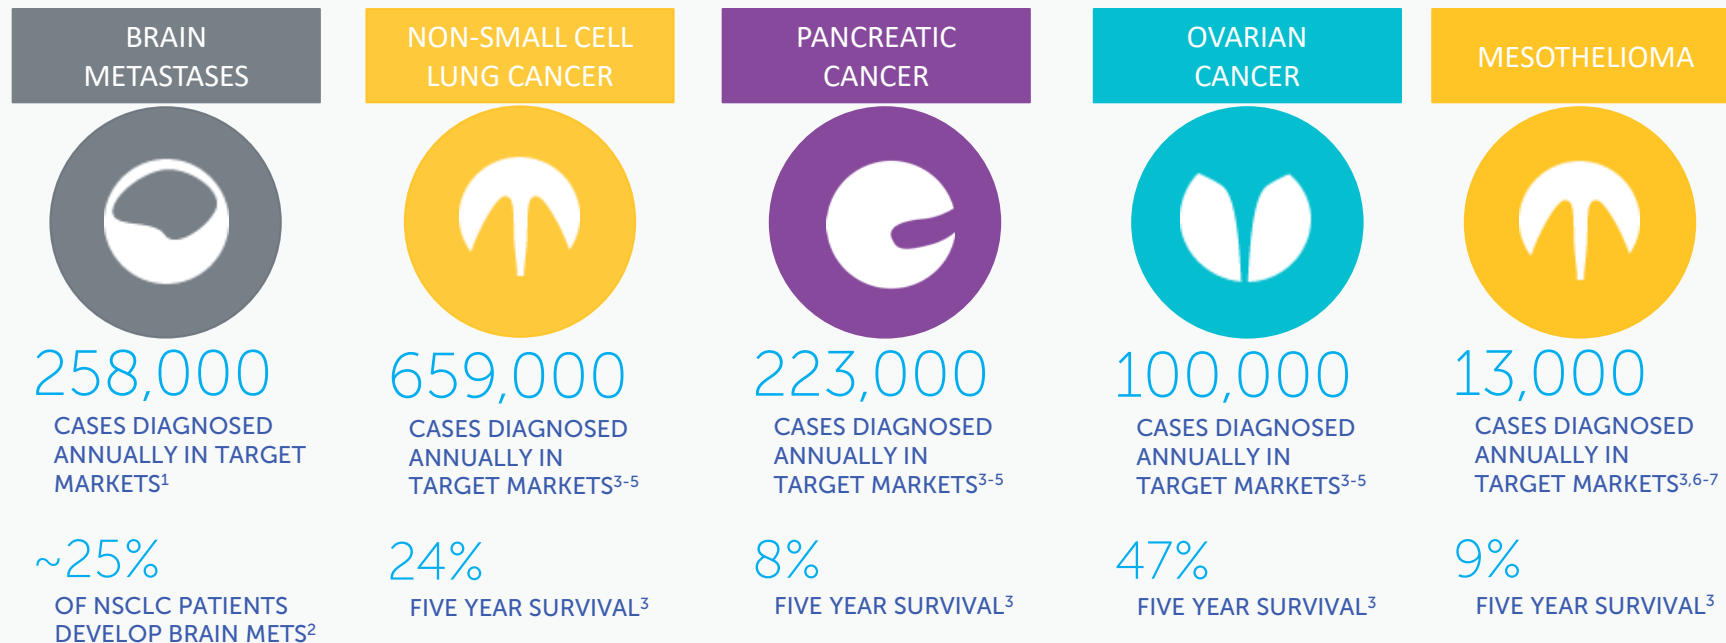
BRAIN METASTASES

258,000

CASES DIAGNOSED ANNUALLY IN TARGET MARKETS$^1$

~25%

OF NSCLC PATIENTS DEVELOP BRAIN METS$^2$

NON-SMALL CELL LUNG CANCER

659,000

CASES DIAGNOSED ANNUALLY IN TARGET MARKETS$^{3-5}$

24%

FIVE YEAR SURVIVAL$^3$

PANCREATIC CANCER

223,000

CASES DIAGNOSED ANNUALLY IN TARGET MARKETS$^{3-5}$

8%

FIVE YEAR SURVIVAL$^3$

OVARIAN CANCER

100,000

CASES DIAGNOSED ANNUALLY IN TARGET MARKETS$^{3-5}$

47%

FIVE YEAR SURVIVAL$^3$

MESOTHELIOMA

13,000

CASES DIAGNOSED ANNUALLY IN TARGET MARKETS$^{3,6-7}$

9%

FIVE YEAR SURVIVAL$^3$